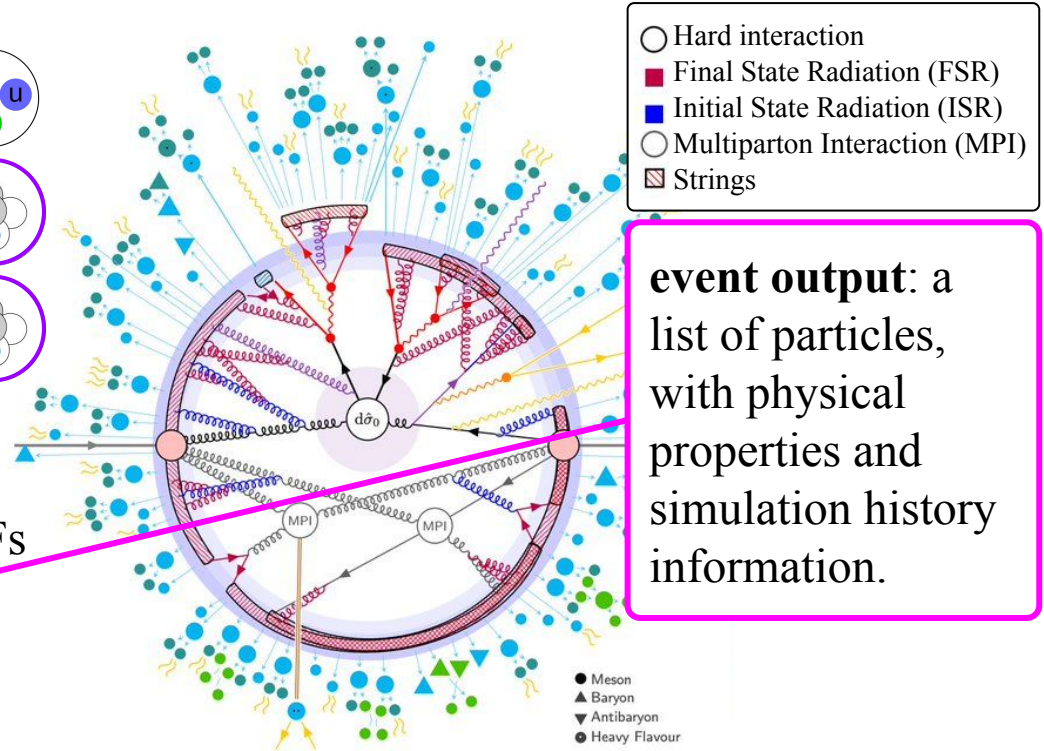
u

Fs

Hard interaction
Final State Radiation (FSR)
Initial State Radiation (ISR)
Multiparton Interaction (MPI)
Strings

event output: a list of particles, with physical properties and simulation history information.

$d\hat{\sigma}_0$

MPI

MPI

Meson
Baryon
Antibaryon
Heavy Flavour